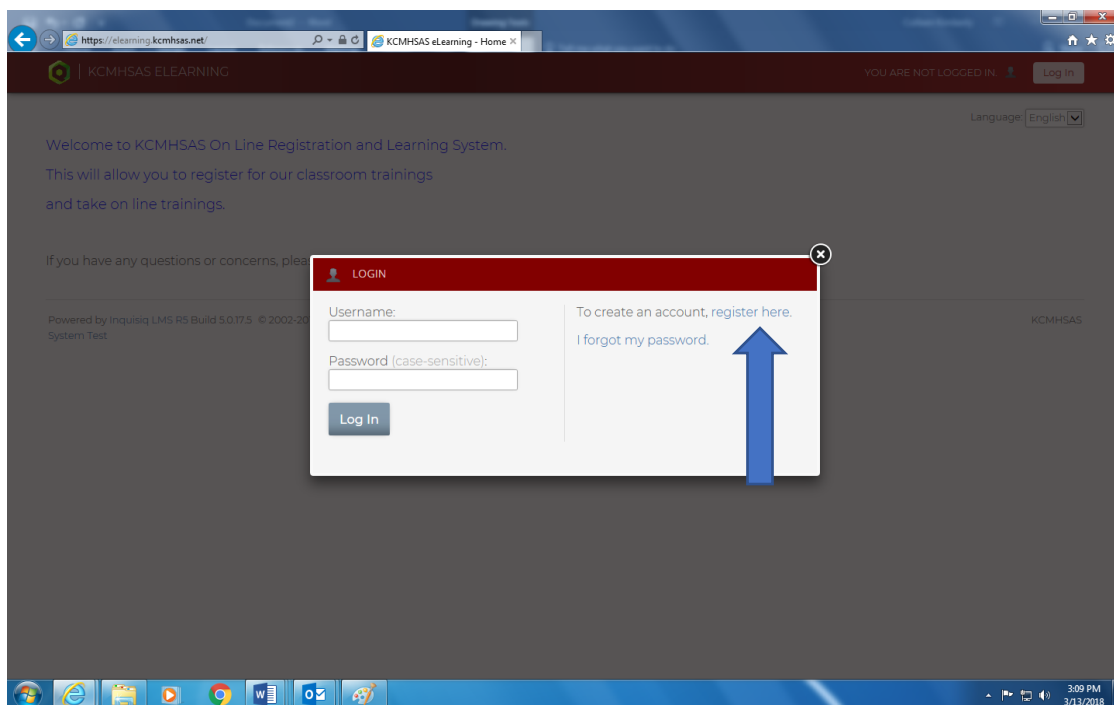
https://elearning.kcmhsas.net/
KCMHSAS eLearning - Home

KCMHSAS ELEARNING
YOU ARE NOT LOGGED IN.
Log In

Language: English

Welcome to KCMHSAS On Line Registration and Learning System.

This will allow you to register for our classroom trainings

and take on line trainings.

If you have any questions or concerns, plea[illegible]

Powered by Inquisiq LMS R5 Build 5.0.17.5 © 2002-20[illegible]
System Test

KCMHSAS

LOGIN

Username:

Password (case-sensitive):

Log In

To create an account, register here.

I forgot my password.

3:09 PM
3/13/2018